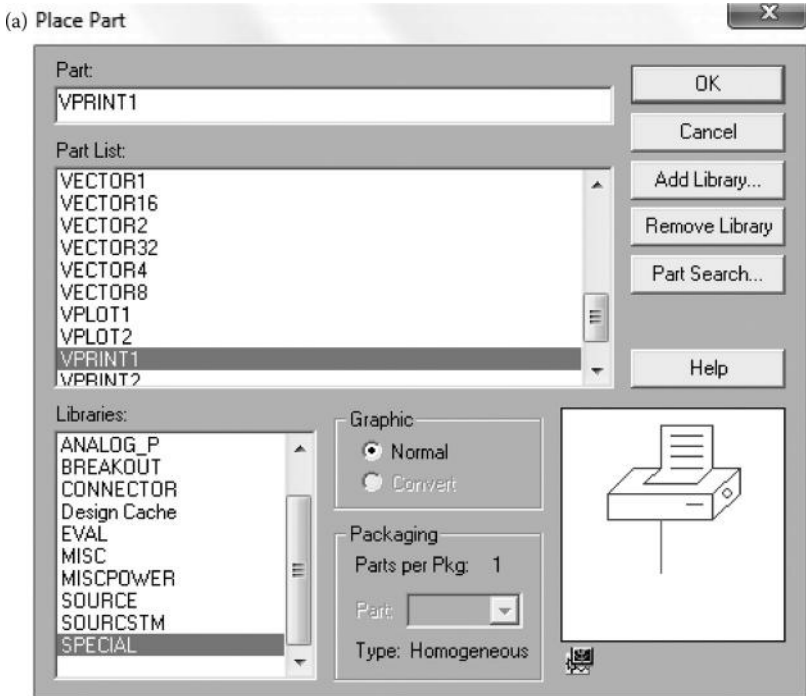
(a) Place Part

Part:
VPRINT1

OK

Cancel

Part List:
VECTOR1
VECTOR16
VECTOR2
VECTOR32
VECTOR4
VECTOR8
VPLOT1
VPLOT2
VPRINT1
VPRINT2

Add Library...

Remove Library

Part Search...

Help

Libraries:
ANALOG_P
BREAKOUT
CONNECTOR
Design Cache
EVAL
MISC
MISCPOWER
SOURCE
SOURCSTM
SPECIAL

Graphic
Normal
Convert

Packaging
Parts per Pkg: 1
Part:
Type: Homogeneous